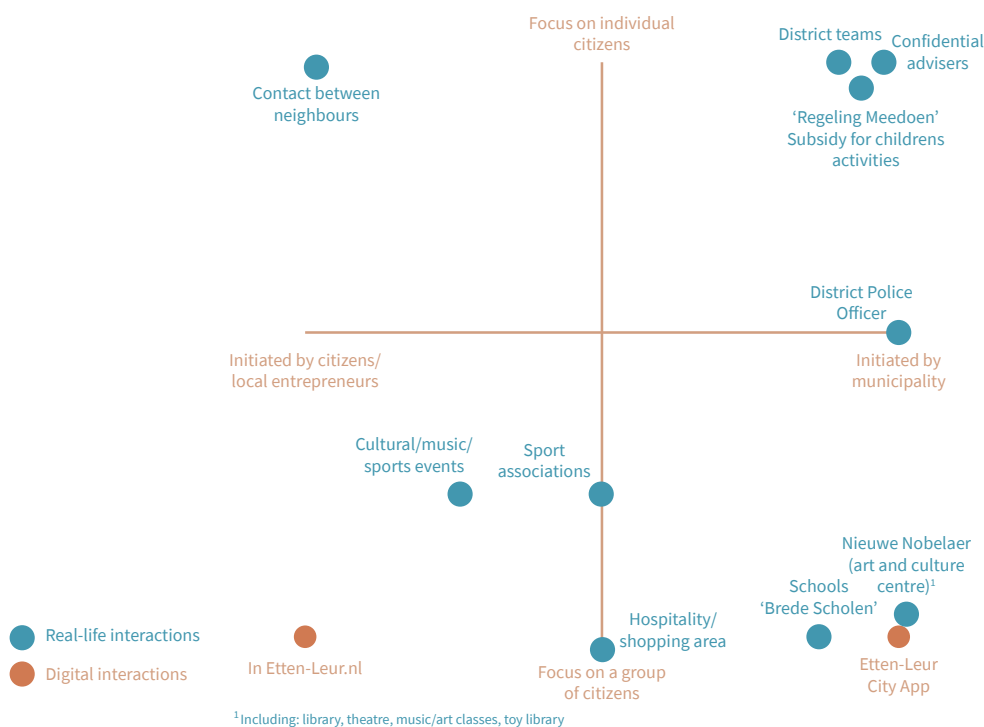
Focus on individual citizens

District teams

Confidential advisers

Contact between neighbours

'Regeling Meedoen' Subsidy for childrens activities

District Police Officer

Initiated by citizens/ local entrepreneurs

Initiated by municipality

Cultural/music/ sports events

Sport associations

Nieuwe Nobelaer (art and culture centre)$^1$

Schools 'Brede Scholen'

Hospitality/ shopping area

Real-life interactions

Digital interactions

In Etten-Leur.nl

Focus on a group of citizens

Etten-Leur City App

$^1$Including: library, theatre, music/art classes, toy library